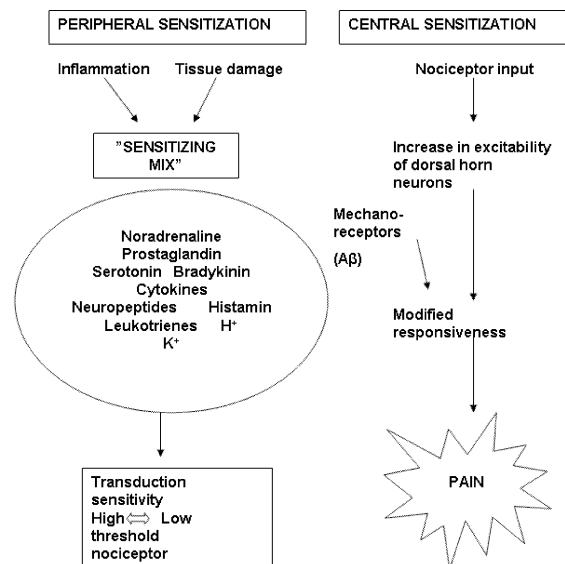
PERIPHERAL SENSITIZATION

Inflammation

Tissue damage

"SENSITIZING MIX"

Noradrenaline
Prostaglandin
Serotonin Bradykinin
Cytokines
Neuropeptides Histamin
Leukotrienes $H^+$
$K^+$

Transduction sensitivity
High $\Leftrightarrow$ Low threshold nociceptor

CENTRAL SENSITIZATION

Nociceptor input

Increase in excitability of dorsal horn neurons

Mechanoreceptors
(Aβ)

Modified responsiveness

PAIN